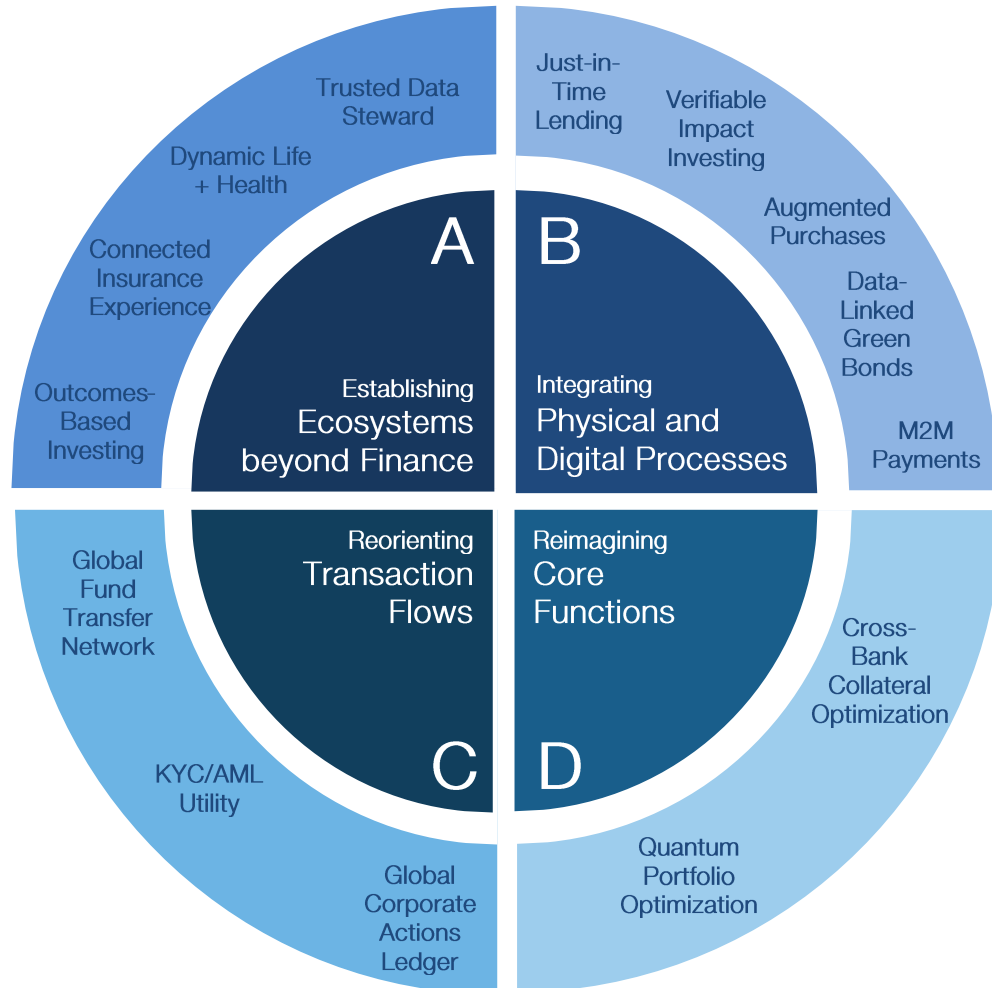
Trusted Data Steward

Dynamic Life + Health

Connected Insurance Experience

Outcomes-Based Investing

A

Establishing Ecosystems beyond Finance

Just-in-Time Lending

Verifiable Impact Investing

Augmented Purchases

Data-Linked Green Bonds

M2M Payments

B

Integrating Physical and Digital Processes

Reorienting Transaction Flows

C

Global Fund Transfer Network

KYC/AML Utility

Global Corporate Actions Ledger

Reimagining Core Functions

D

Cross-Bank Collateral Optimization

Quantum Portfolio Optimization